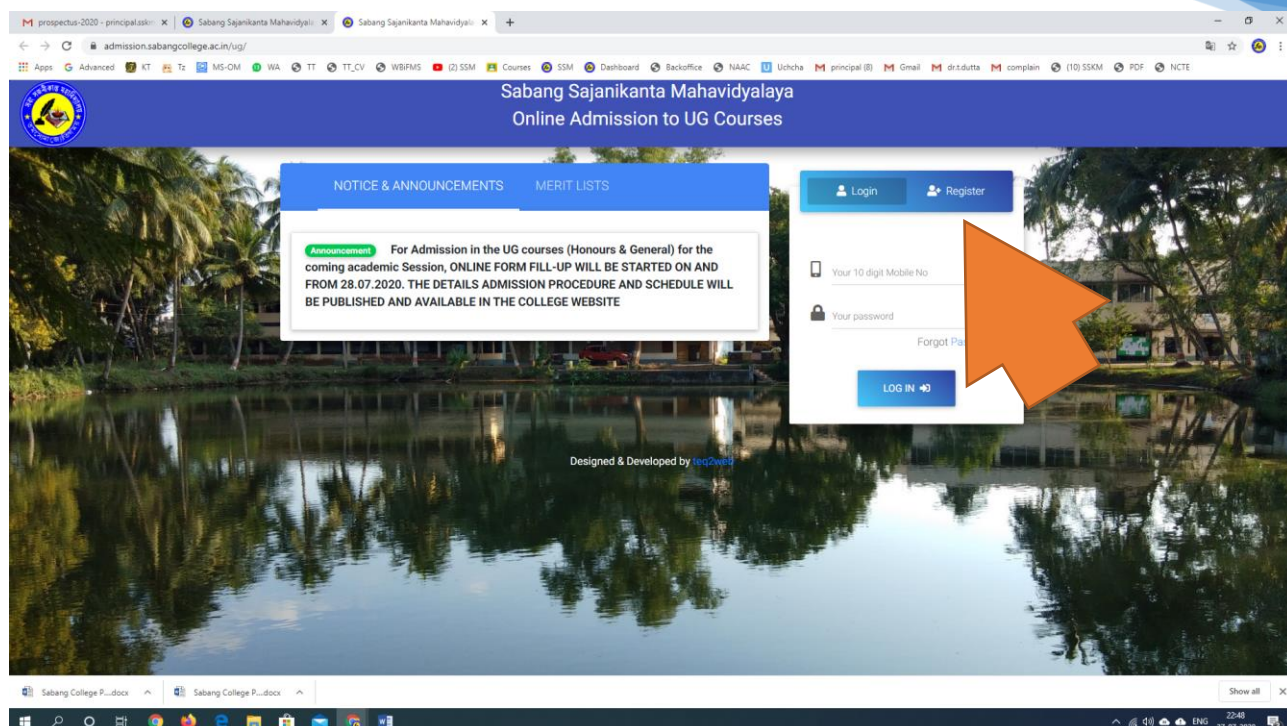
prospectus-2020 - principal.ssk ×
Sabang Sajanikanta Mahavidyala ×
Sabang Sajanikanta Mahavidyala ×
+

admission.sabangcollege.ac.in/ug/

Apps Advanced KT Tz MS-OM WA TT TT_CV WBIFMS (2) SSM Courses SSM Dashboard Backoffice NAAC Uchcha principal (8) Gmail dr.t.dutta complain (10) SSKM PDF NCTE

Sabang Sajanikanta Mahavidyalaya
Online Admission to UG Courses

NOTICE & ANNOUNCEMENTS MERIT LISTS

Announcement For Admission in the UG courses (Honours & General) for the coming academic Session, ONLINE FORM FILL-UP WILL BE STARTED ON AND FROM 28.07.2020. THE DETAILS ADMISSION PROCEDURE AND SCHEDULE WILL BE PUBLISHED AND AVAILABLE IN THE COLLEGE WEBSITE

Login Register

Your 10 digit Mobile No

Your password

Forgot Pa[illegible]

LOG IN

Designed & Developed by teq2web

Sabang College P....docx
Sabang College P....docx
Show all

ENG 22:48